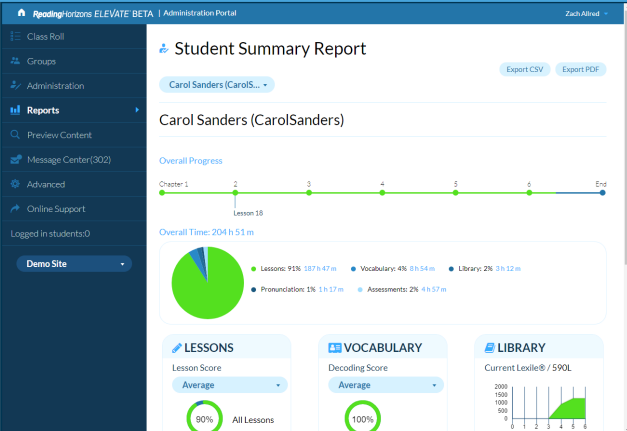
Reading Horizons ELEVATE BETA | Administration Portal

Zach Allred

Class Roll

Groups

Administration

Reports

Preview Content

Message Center(302)

Advanced

Online Support

Logged in students:0

Demo Site

Student Summary Report

Carol Sanders (CarolS...

Export CSV

Export PDF

Carol Sanders (CarolSanders)

Overall Progress

Chapter 1

2

3

4

5

6

End

Lesson 18

Overall Time: 204 h 51 m

Lessons: 91% 187 h 47 m

Vocabulary: 4% 8 h 54 m

Library: 2% 3 h 12 m

Pronunciation: 1% 1 h 17 m

Assessments: 2% 4 h 57 m

LESSONS

Lesson Score

Average

90%

All Lessons

VOCABULARY

Decoding Score

Average

100%

LIBRARY

Current Lexile® / 590L

2000

1500

1000

500

0

0 1 2 3 4 5 6